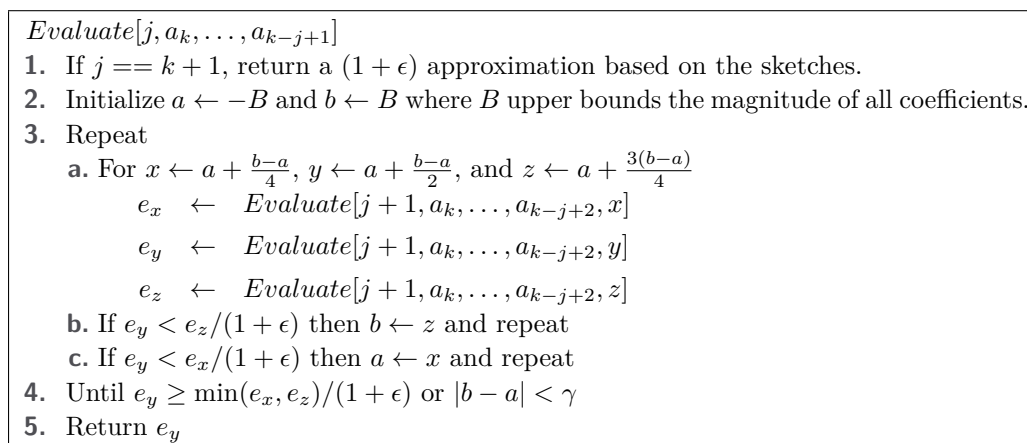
$Evaluate[j, a_k, \ldots, a_{k-j+1}]$

**1.** If $j == k+1$, return a $(1+\epsilon)$ approximation based on the sketches.

**2.** Initialize $a \leftarrow -B$ and $b \leftarrow B$ where $B$ upper bounds the magnitude of all coefficients.

**3.** Repeat

**a.** For $x \leftarrow a + \frac{b-a}{4}$, $y \leftarrow a + \frac{b-a}{2}$, and $z \leftarrow a + \frac{3(b-a)}{4}$

$e_x \leftarrow Evaluate[j+1, a_k, \ldots, a_{k-j+2}, x]$

$e_y \leftarrow Evaluate[j+1, a_k, \ldots, a_{k-j+2}, y]$

$e_z \leftarrow Evaluate[j+1, a_k, \ldots, a_{k-j+2}, z]$

**b.** If $e_y < e_z/(1+\epsilon)$ then $b \leftarrow z$ and repeat

**c.** If $e_y < e_x/(1+\epsilon)$ then $a \leftarrow x$ and repeat

**4.** Until $e_y \geq \min(e_x, e_z)/(1+\epsilon)$ or $|b-a| < \gamma$

**5.** Return $e_y$